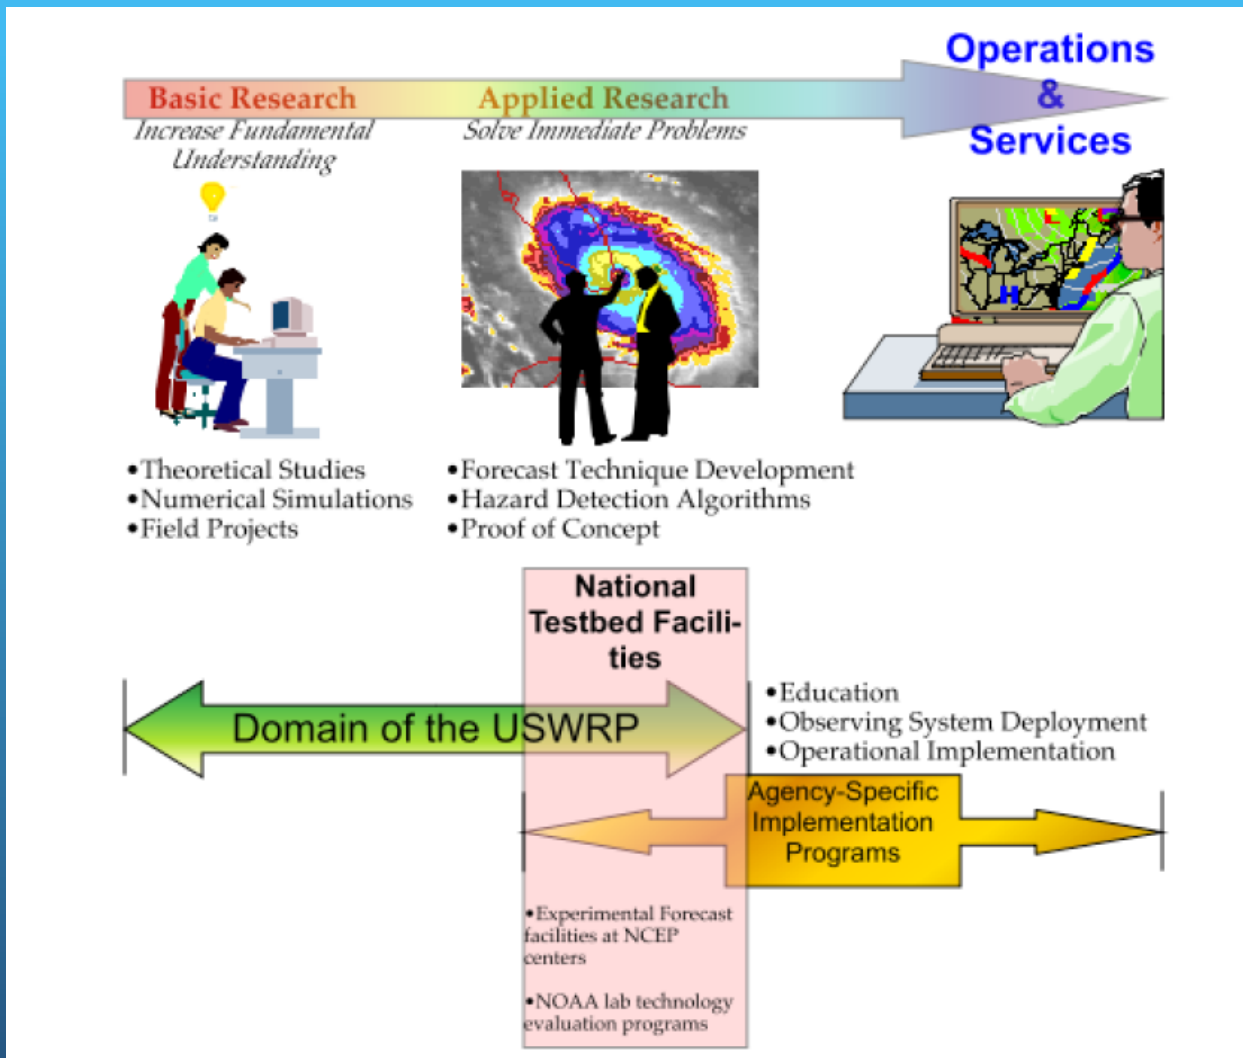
Basic Research
Increase Fundamental Understanding

Applied Research
Solve Immediate Problems

Operations & Services

•Theoretical Studies
•Numerical Simulations
•Field Projects

•Forecast Technique Development
•Hazard Detection Algorithms
•Proof of Concept

National Testbed Facilities

Domain of the USWRP

•Education
•Observing System Deployment
•Operational Implementation

Agency-Specific Implementation Programs

•Experimental Forecast facilities at NCEP centers

•NOAA lab technology evaluation programs